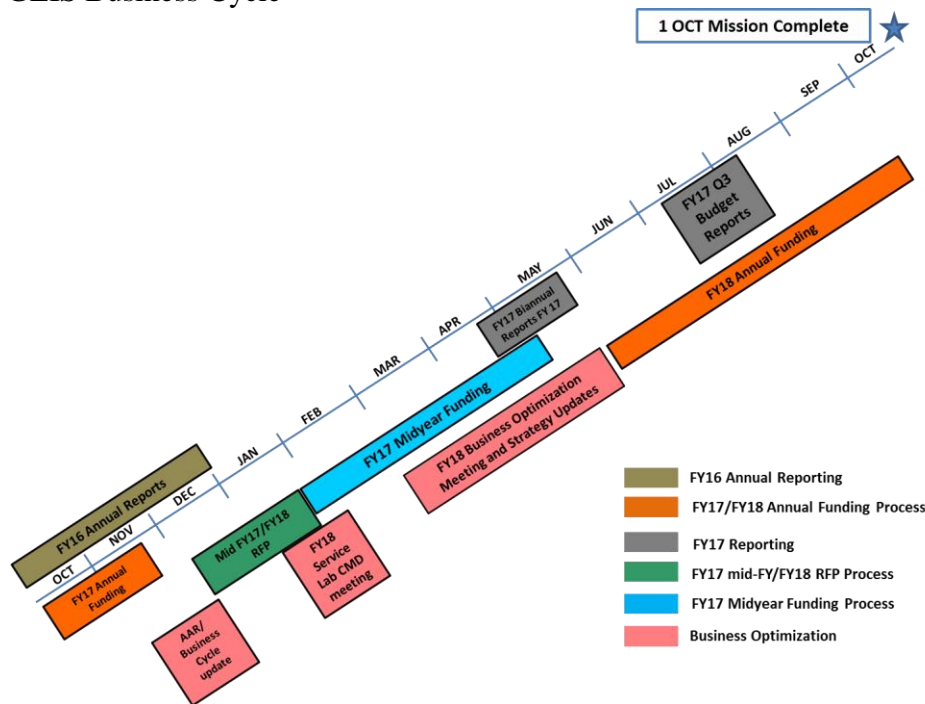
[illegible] Business Cycle

1 OCT Mission Complete

OCT
NOV
DEC
JAN
FEB
MAR
APR
MAY
JUN
JUL
AUG
SEP
OCT

FY16 Annual Reports

FY17 Annual Funding

AAR/ Business Cycle update

Mid FY17/FY18 RFP

FY18 Service Lab CMD meeting

FY17 Midyear Funding

FY17 Biannual Reports FY 17

FY18 Business Optimization Meeting and Strategy Updates

FY17 Q3 Budget Reports

FY18 Annual Funding

FY16 Annual Reporting
FY17/FY18 Annual Funding Process
FY17 Reporting
FY17 mid-FY/FY18 RFP Process
FY17 Midyear Funding Process
Business Optimization